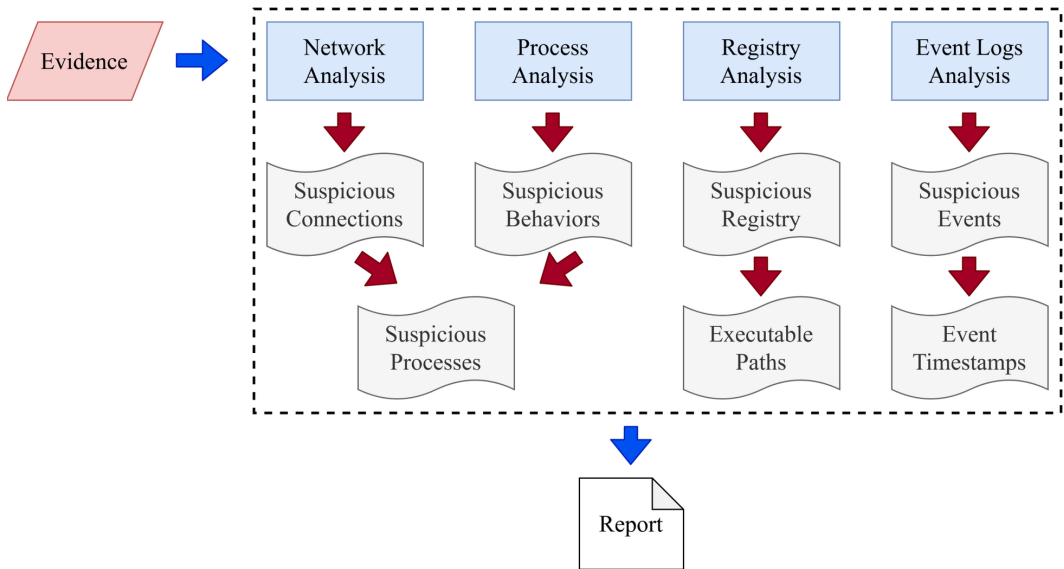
Evidence

Network Analysis

Process Analysis

Registry Analysis

Event Logs Analysis

Suspicious Connections

Suspicious Behaviors

Suspicious Registry

Suspicious Events

Suspicious Processes

Executable Paths

Event Timestamps

Report